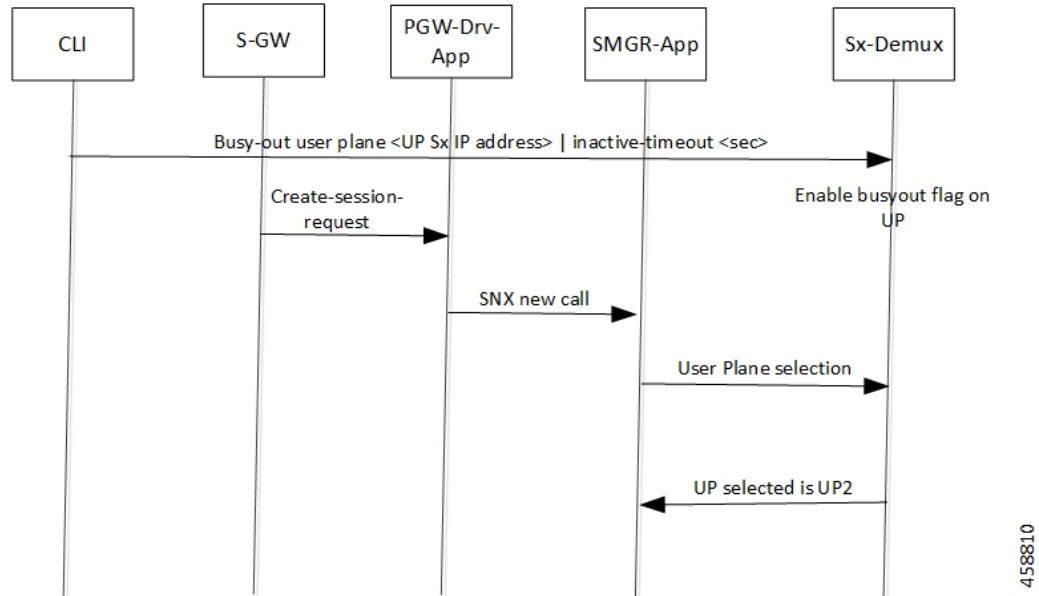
CLI

S-GW

PGW-Drv-App

SMGR-App

Sx-Demux

Busy-out user plane <UP Sx IP address> | inactive-timeout <sec>

Create-session-request

Enable busyout flag on UP

SNX new call

User Plane selection

UP selected is UP2

458810